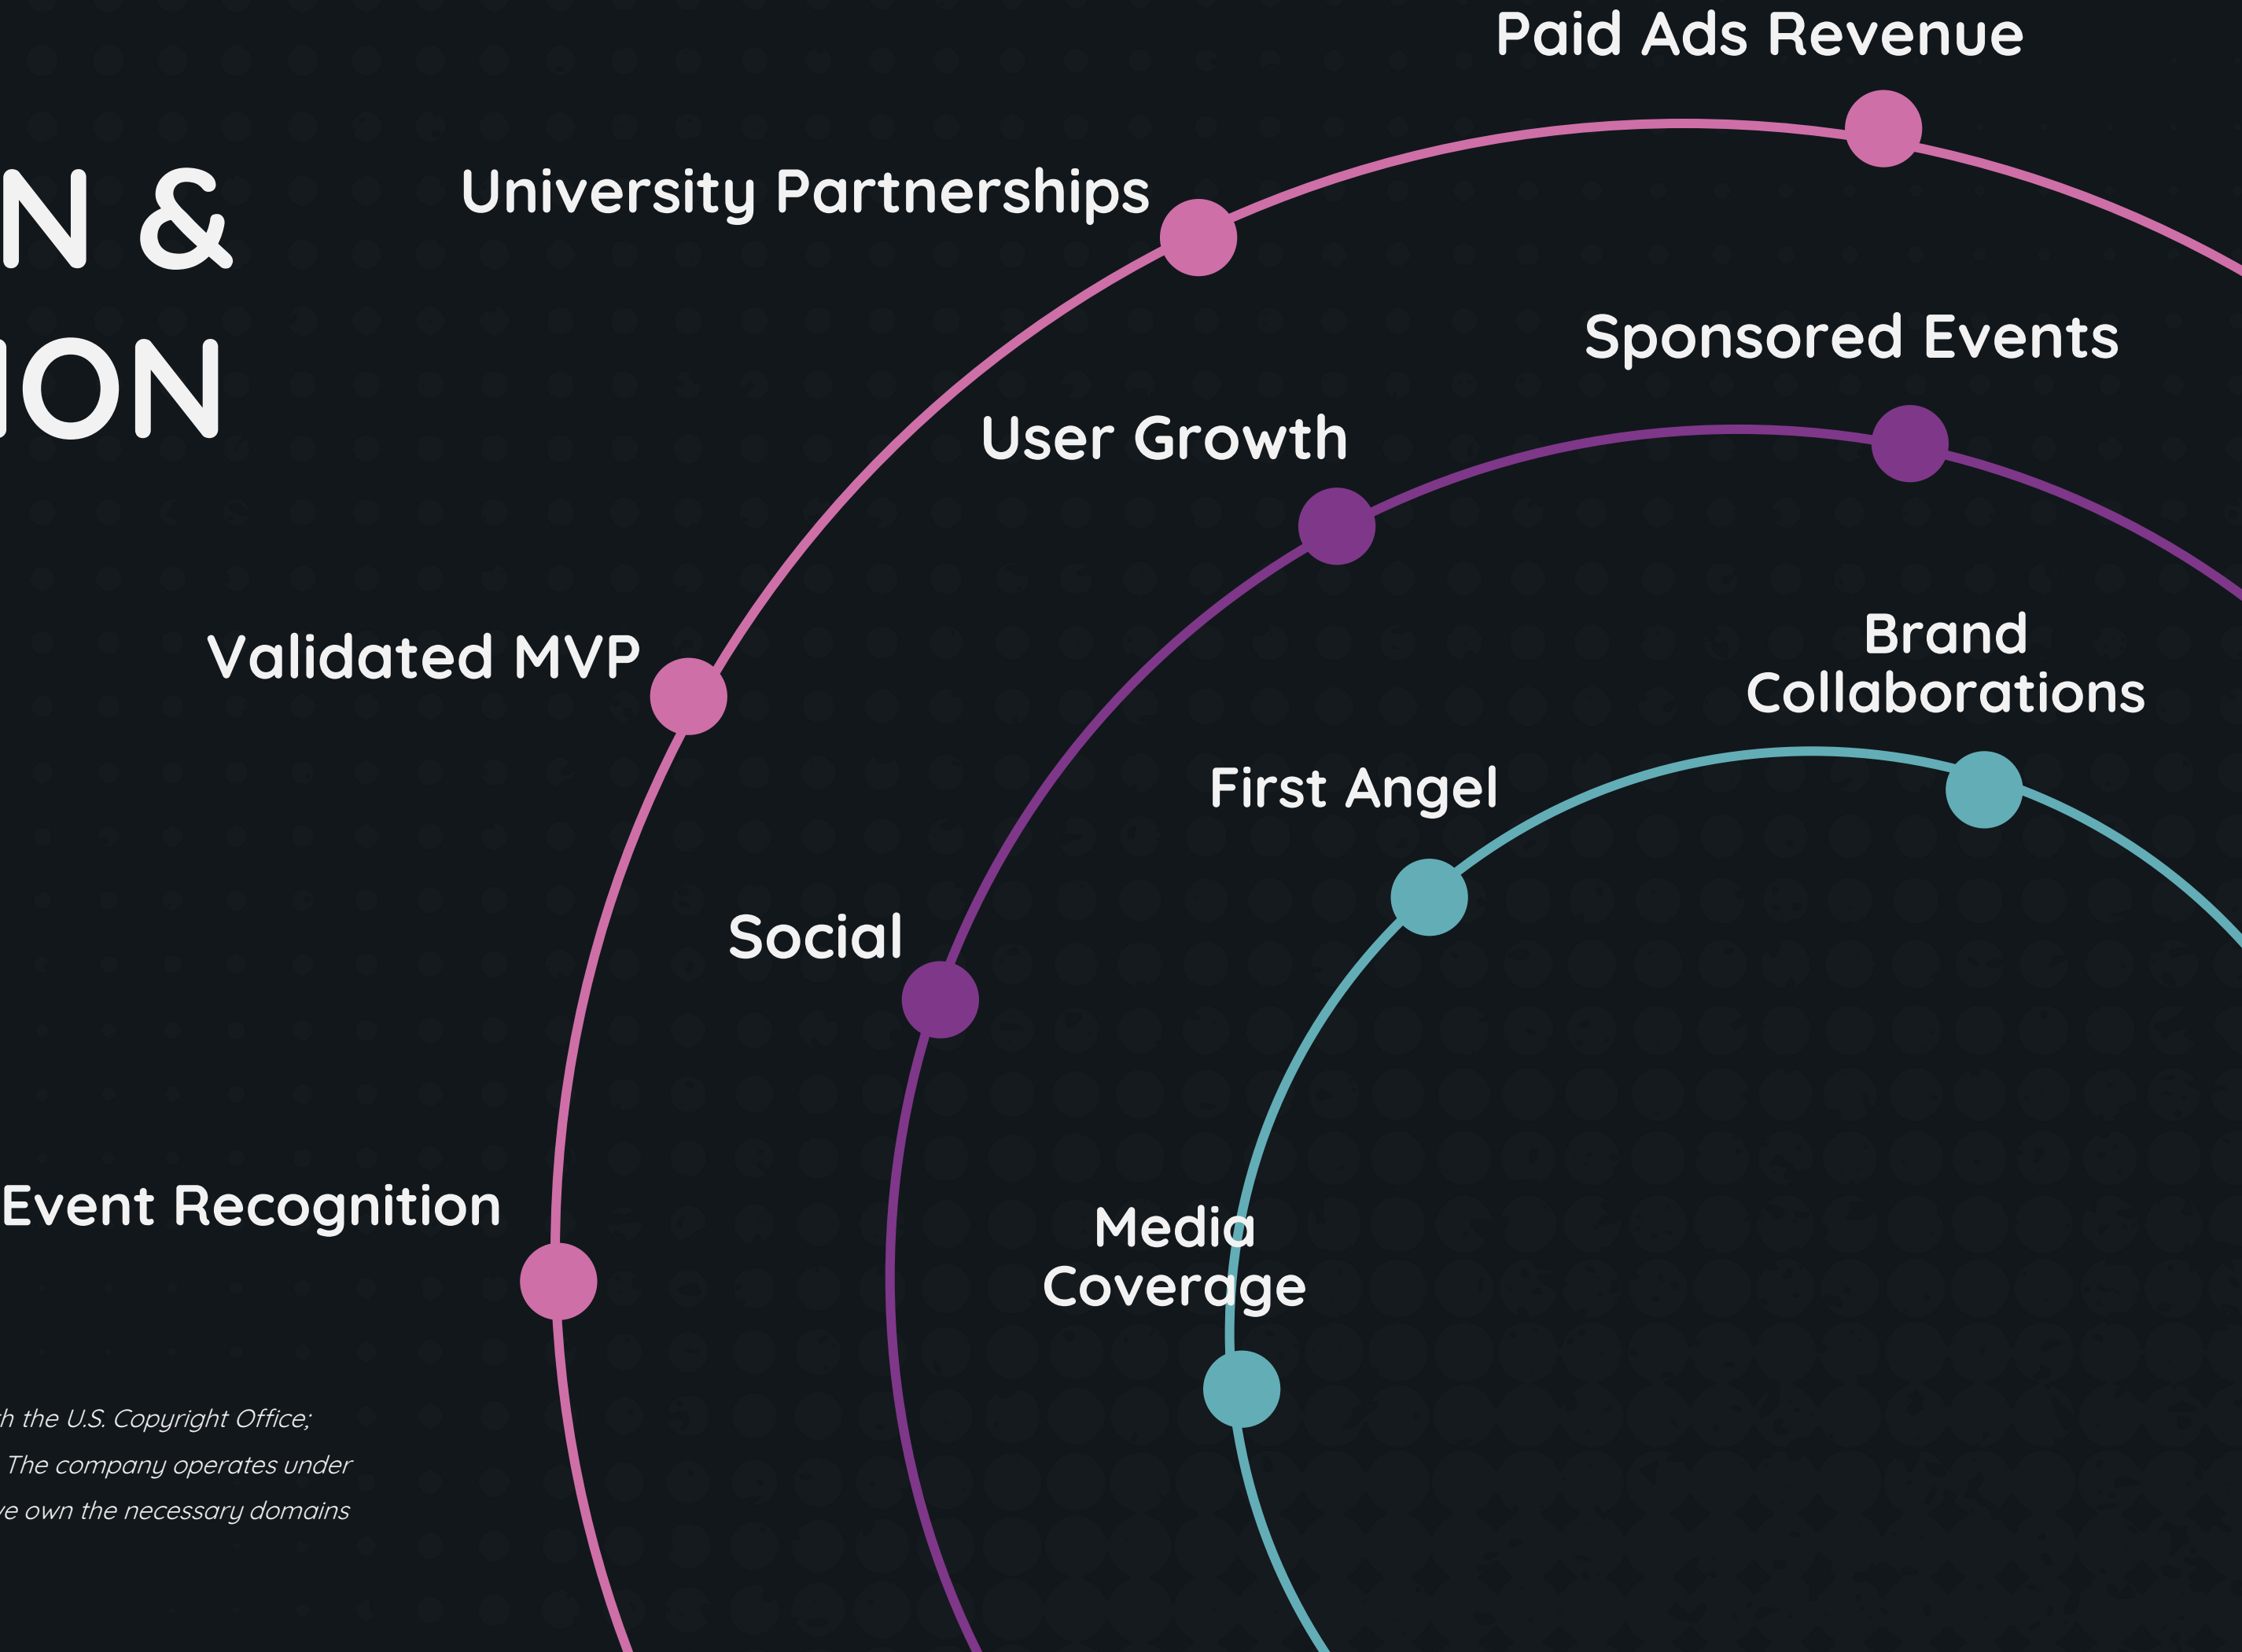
N &
ION

Paid Ads Revenue

University Partnerships

Sponsored Events

User Growth

Validated MVP

Brand Collaborations

First Angel

Social

Event Recognition

Media Coverage

h the U.S. Copyright Office;
The company operates under
ve own the necessary domains